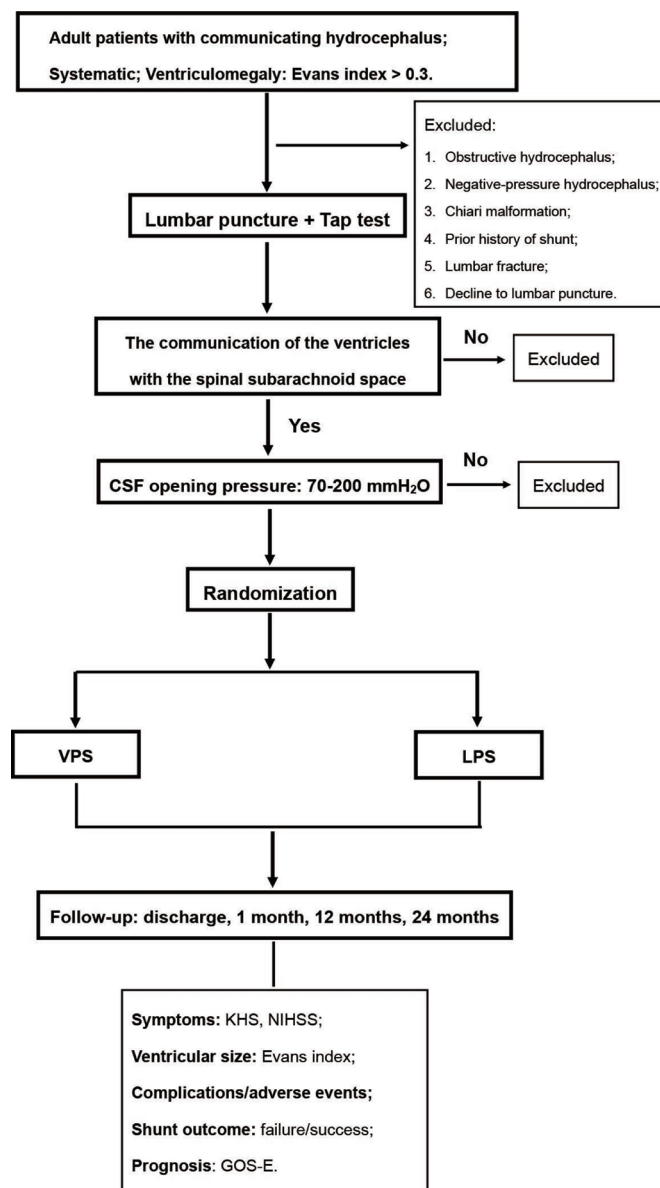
Adult patients with communicating hydrocephalus;

Systematic; Ventriculomegaly: Evans index > 0.3.

Excluded:

1. Obstructive hydrocephalus;
2. Negative-pressure hydrocephalus;
3. Chiari malformation;
4. Prior history of shunt;
5. Lumbar fracture;
6. Decline to lumbar puncture.

Lumbar puncture + Tap test

The communication of the ventricles with the spinal subarachnoid space

No

Excluded

Yes

CSF opening pressure: 70-200 mmH$_2$O

No

Excluded

Randomization

VPS

LPS

Follow-up: discharge, 1 month, 12 months, 24 months

Symptoms: KHS, NIHSS;

Ventricular size: Evans index;

Complications/adverse events;

Shunt outcome: failure/success;

Prognosis: GOS-E.